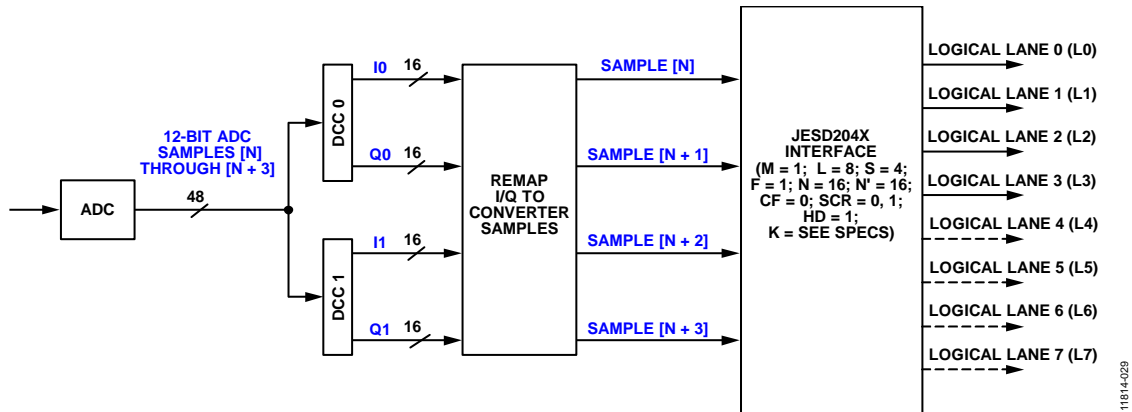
12-BIT ADC SAMPLES [N] THROUGH [N + 3]

ADC

48

DCC 0

I0

16

Q0

16

DCC 1

I1

16

Q1

16

REMAP I/Q TO CONVERTER SAMPLES

SAMPLE [N]

SAMPLE [N + 1]

SAMPLE [N + 2]

SAMPLE [N + 3]

JESD204X INTERFACE (M = 1; L = 8; S = 4; F = 1; N = 16; N' = 16; CF = 0; SCR = 0, 1; HD = 1; K = SEE SPECS)

LOGICAL LANE 0 (L0)

LOGICAL LANE 1 (L1)

LOGICAL LANE 2 (L2)

LOGICAL LANE 3 (L3)

LOGICAL LANE 4 (L4)

LOGICAL LANE 5 (L5)

LOGICAL LANE 6 (L6)

LOGICAL LANE 7 (L7)

11814-029